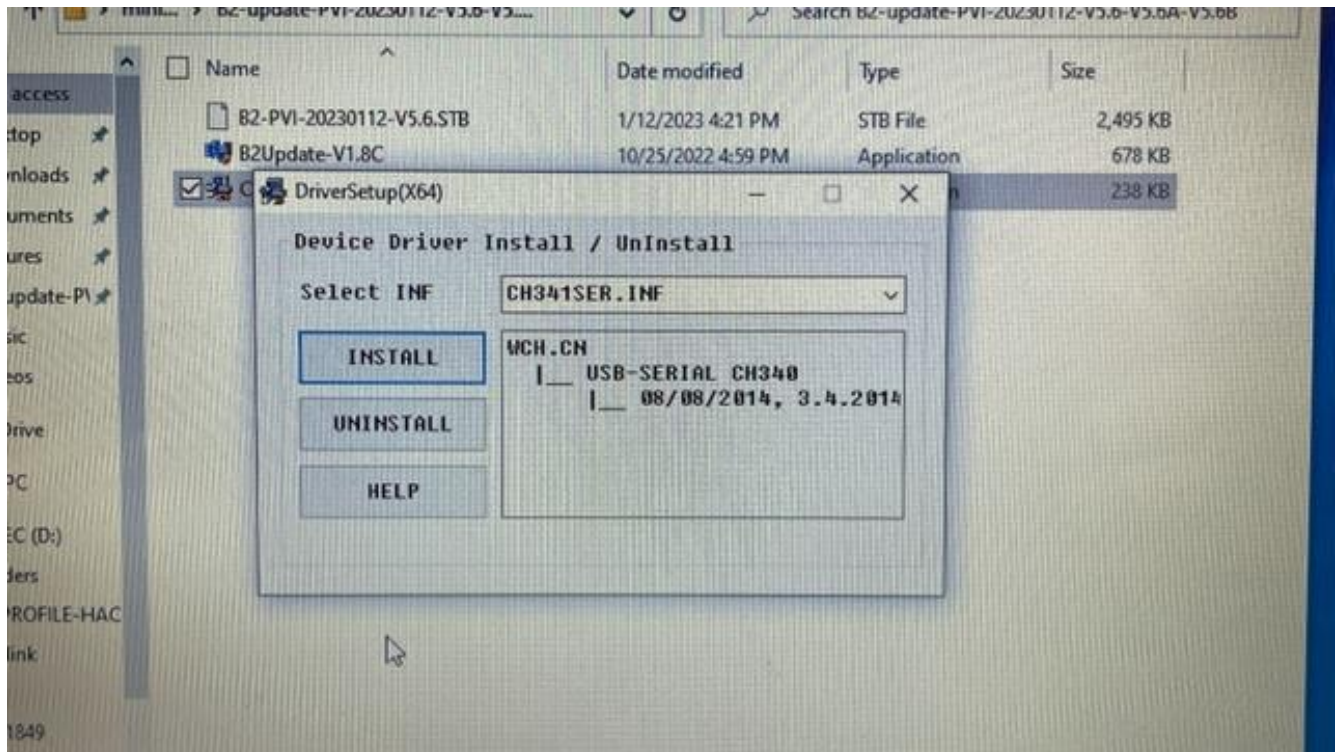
mini... › B2-update-PVI-20230112-V5.6-V5....

Search B2-update-PVI-20230112-V5.6-V5.6A-V5.6B

access
ktop
nloads
uments
ures
update-P\
sic
eos
Drive
PC
EC (D:)
ders
PROFILE-HAC
link
1849

| Name | Date modified | Type | Size |
|---|---|---|---|
| B2-PVI-20230112-V5.6.STB | 1/12/2023 4:21 PM | STB File | 2,495 KB |
| B2Update-V1.8C | 10/25/2022 4:59 PM | Application | 678 KB |
| C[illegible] | | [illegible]n | 238 KB |

DriverSetup(X64)

Device Driver Install / UnInstall

Select INF
CH341SER.INF

INSTALL
UNINSTALL
HELP

WCH.CN
|__ USB-SERIAL CH340
|__ 08/08/2014, 3.4.2014